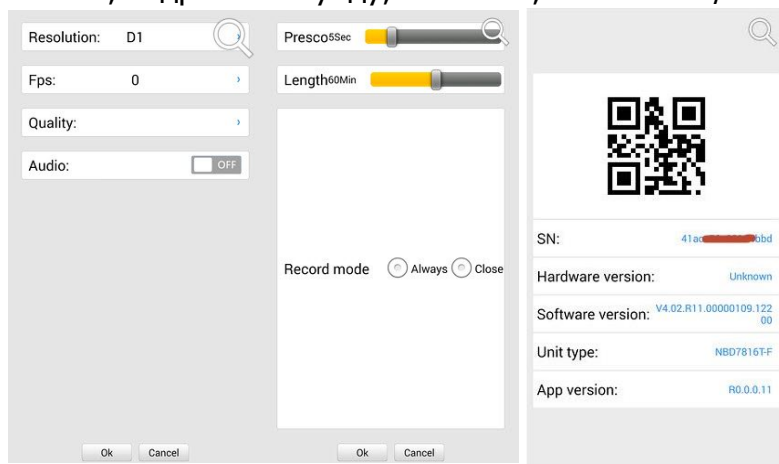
Resolution: D1

Fps: 0

Quality:

Audio: OFF

Ok Cancel

Presco5Sec

Length60Min

Record mode Always Close

Ok Cancel

SN: 41ac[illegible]bbd

Hardware version: Unknown

Software version: V4.02.R11.00000109.12200

Unit type: NBD7816T-F

App version: R0.0.0.11